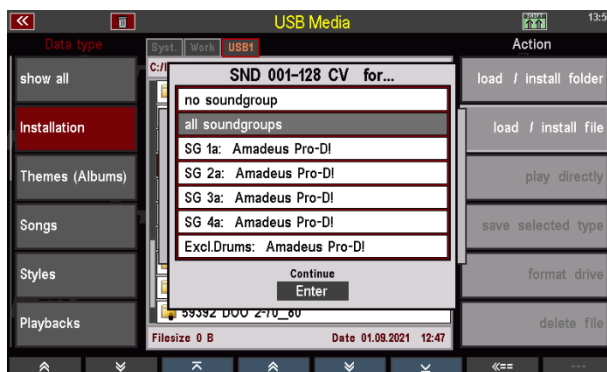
USB Media

13:5

Data type

Syst. Work USB1

Action

C:/

show all

Installation

Themes (Albums)

Songs

Styles

Playbacks

SND 001-128 CV for...

no soundgroup

all soundgroups

SG 1a: Amadeus Pro-D!

SG 2a: Amadeus Pro-D!

SG 3a: Amadeus Pro-D!

SG 4a: Amadeus Pro-D!

Excl.Drums: Amadeus Pro-D!

Continue

Enter

59392 DUO 2-70_80

Filesize 0 B

Date 01.09.2021 12:47

load / install folder

load / install file

play directly

save selected type

format drive

delete file

«==